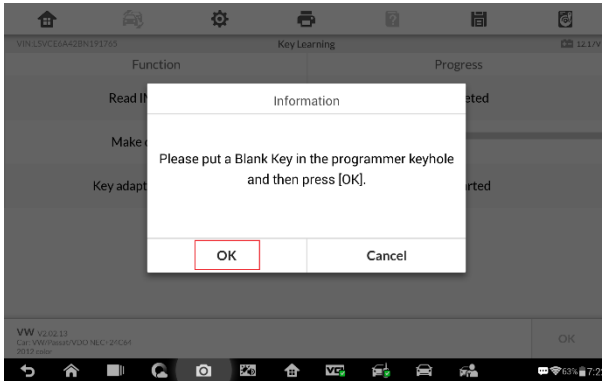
VIN:LSVCE6A42BN191765

Key Learning

12.1V

Function

Progress

Read IN

eted

Make

Key adapt

orted

Information

Please put a Blank Key in the programmer keyhole and then press [OK].

OK

Cancel

VW V20.213
Car: VW/Passat/VDO NEC+24C64
2012 color

OK

63% 7:2